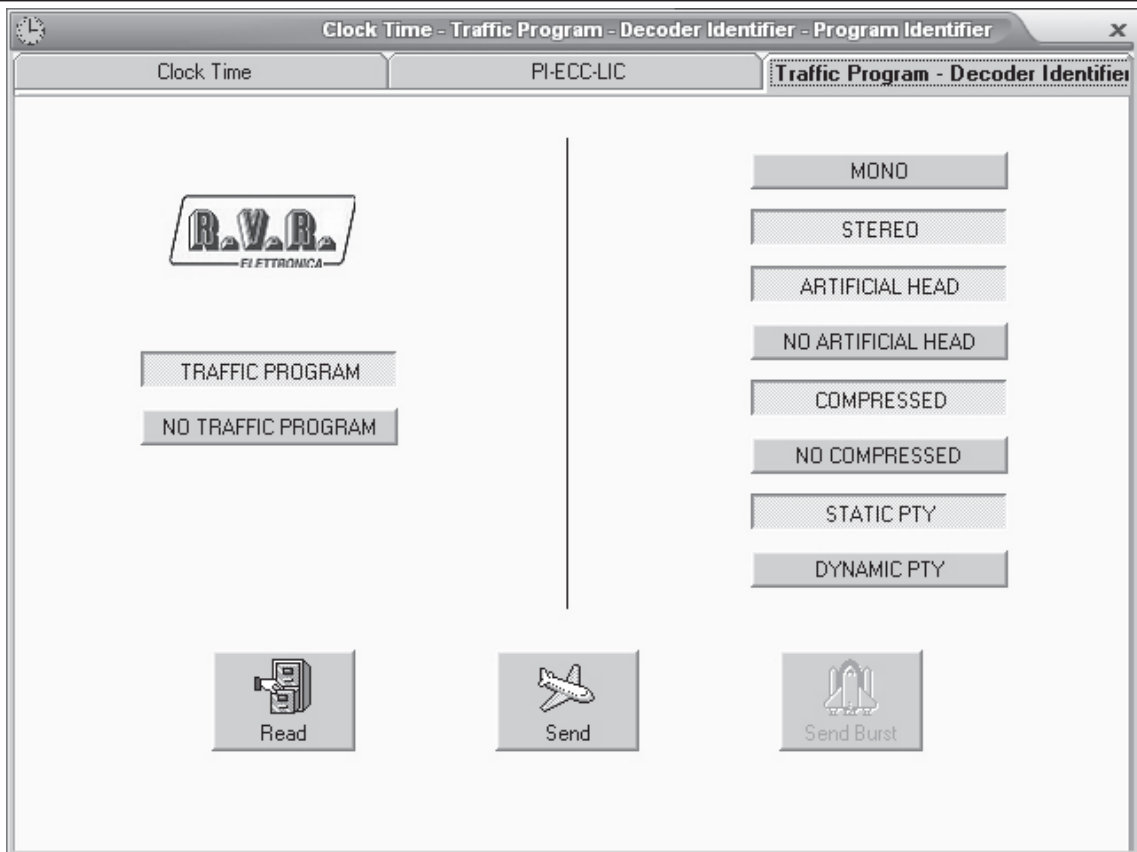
Clock Time - Traffic Program - Decoder Identifier - Program Identifier

x

Clock Time

PI-ECC-LIC

Traffic Program - Decoder Identifie

R.V.R.

ELETTRONICA

TRAFFIC PROGRAM

NO TRAFFIC PROGRAM

MONO

STEREO

ARTIFICIAL HEAD

NO ARTIFICIAL HEAD

COMPRESSED

NO COMPRESSED

STATIC PTY

DYNAMIC PTY

Read

Send

Send Burst